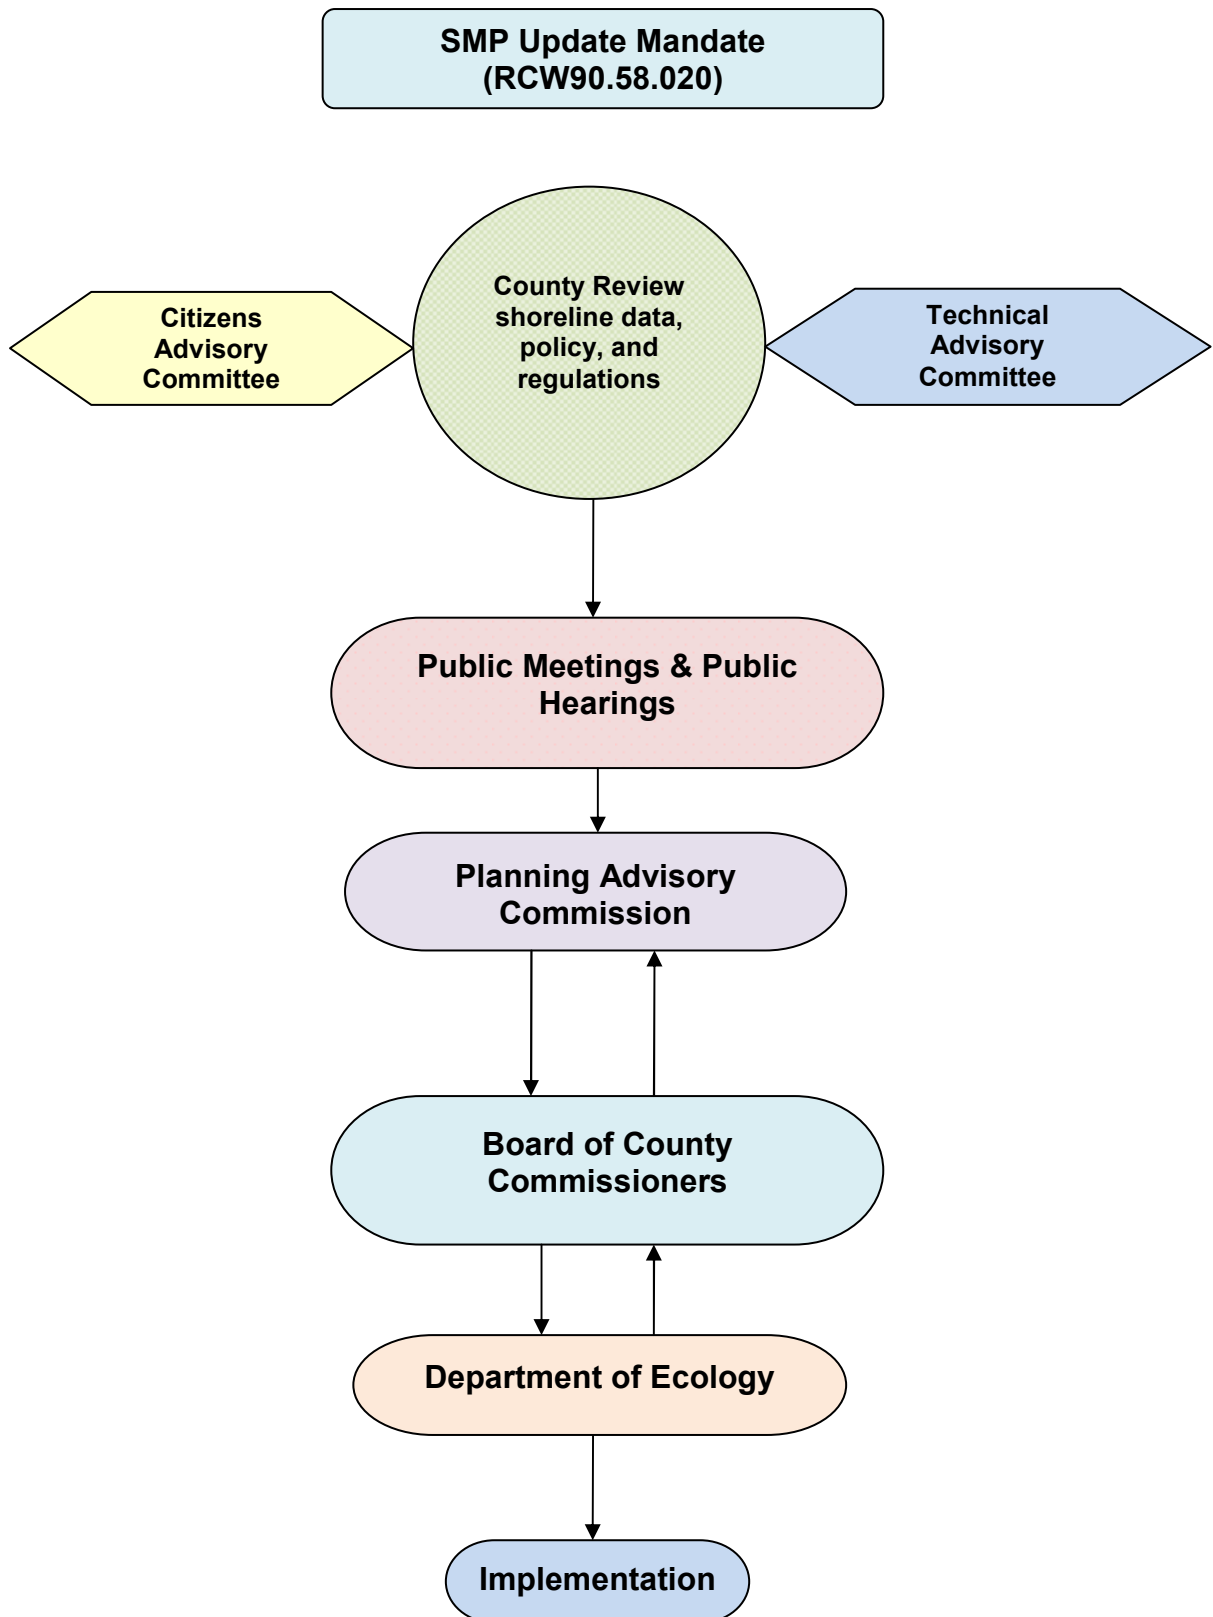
SMP Update Mandate
(RCW90.58.020)

Citizens Advisory Committee

County Review shoreline data, policy, and regulations

Technical Advisory Committee

Public Meetings & Public Hearings

Planning Advisory Commission

Board of County Commissioners

Department of Ecology

Implementation